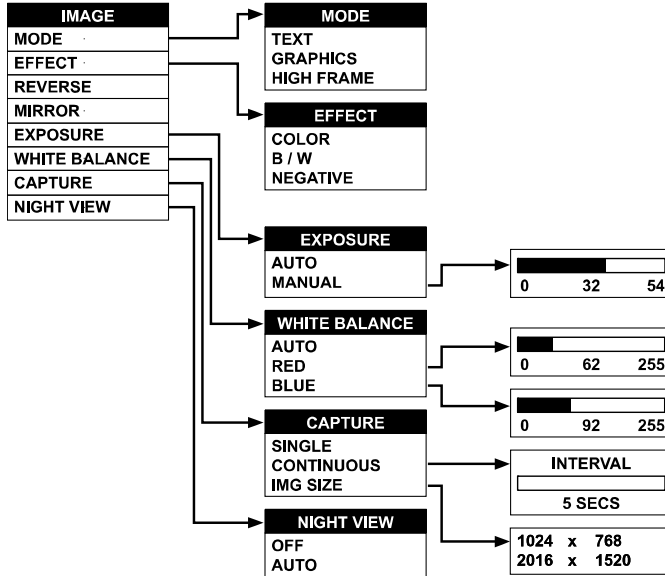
IMAGE
MODE
EFFECT
REVERSE
MIRROR
EXPOSURE
WHITE BALANCE
CAPTURE
NIGHT VIEW

MODE
TEXT
GRAPHICS
HIGH FRAME

EFFECT
COLOR
B / W
NEGATIVE

EXPOSURE
AUTO
MANUAL

0 32 54

WHITE BALANCE
AUTO
RED
BLUE

0 62 255

0 92 255

CAPTURE
SINGLE
CONTINUOUS
IMG SIZE

INTERVAL
5 SECS

1024 x 768
2016 x 1520

NIGHT VIEW
OFF
AUTO